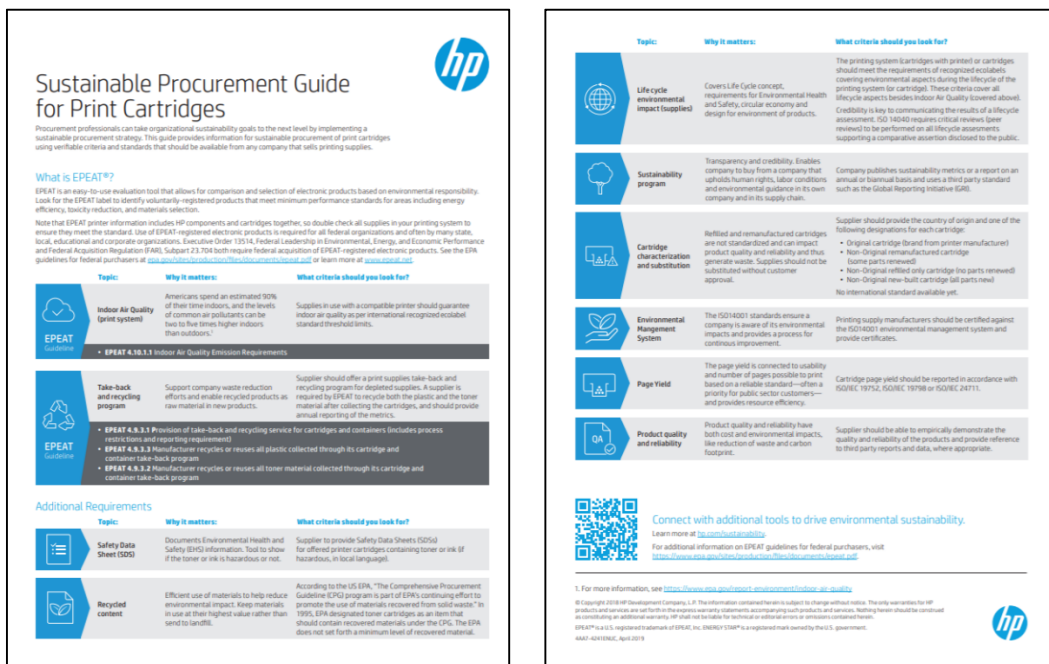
hp

Sustainable Procurement Guide for Print Cartridges

Procurement professionals can take organizational sustainability goals to the next level by implementing a sustainable procurement strategy. This guide provides information for sustainable procurement of print cartridges using verifiable criteria and standards that should be available from any company that sells printing supplies.

What is EPEAT®?

EPEAT is an easy-to-use evaluation tool that allows for comparison and selection of electronic products based on environmental responsibility. Look for the EPEAT label to identify voluntarily-registered products that meet minimum performance standards for areas including energy efficiency, toxicity reduction, and materials selection.

Note that EPEAT printer information includes HP components and cartridges together, so double check all supplies in your printing system to ensure they meet the standard. Use of EPEAT-registered electronic products is required for all federal organizations and often by many state, local, educational and corporate organizations. Executive Order 13514, Federal Leadership in Environmental, Energy, and Economic Performance and Federal Acquisition Regulation (FAR), Subpart 23.704 both require federal acquisition of EPEAT-registered electronic products. See the EPA guidelines for federal purchasers at epa.gov/sites/production/files/documents/epeat.pdf or learn more at www.epeat.net.

| Topic: | Why it matters: | What criteria should you look for? |
|---|---|---|
| Indoor Air Quality (print system) | Americans spend an estimated 90% of their time indoors, and the levels of common air pollutants can be two to five times higher indoors than outdoors.¹ | Supplies in use with a compatible printer should guarantee indoor air quality as per international recognized ecolabel standard threshold limits. |

EPEAT Guideline
• EPEAT 4.10.1.1 Indoor Air Quality Emission Requirements

| Topic: | Why it matters: | What criteria should you look for? |
|---|---|---|
| Take-back and recycling program | Support company waste reduction efforts and enable recycled products as raw material in new products. | Supplier should offer a print supplies take-back and recycling program for depleted supplies. A supplier is required by EPEAT to recycle both the plastic and the toner material after collecting the cartridges, and should provide annual reporting of the metrics. |

EPEAT Guideline
• EPEAT 4.9.3.1 Provision of take-back and recycling service for cartridges and containers (includes process restrictions and reporting requirement)
• EPEAT 4.9.3.3 Manufacturer recycles or reuses all plastic collected through its cartridge and container take-back program
• EPEAT 4.9.3.2 Manufacturer recycles or reuses all toner material collected through its cartridge and container take-back program

Additional Requirements

| Topic: | Why it matters: | What criteria should you look for? |
|---|---|---|
| Safety Data Sheet (SDS) | Documents Environmental Health and Safety (EHS) information. Tool to show if the toner or ink is hazardous or not. | Supplier to provide Safety Data Sheets (SDSs) for offered printer cartridges containing toner or ink (if hazardous, in local language). |
| Recycled content | Efficient use of materials to help reduce environmental impact. Keep materials in use at their highest value rather than send to landfill. | According to the US EPA, "The Comprehensive Procurement Guideline (CPG) program is part of EPA's continuing effort to promote the use of materials recovered from solid waste." In 1995, EPA designated toner cartridges as an item that should contain recovered materials under the CPG. The EPA does not set forth a minimum level of recovered material. |

| Topic: | Why it matters: | What criteria should you look for? |
|---|---|---|
| Life cycle environmental impact (supplies) | Covers Life Cycle concept, requirements for Environmental Health and Safety, circular economy and design for environment of products. | The printing system (cartridges with printer) or cartridges should meet the requirements of recognized ecolabels covering environmental aspects during the lifecycle of the printing system (or cartridge). These criteria cover all lifecycle aspects besides Indoor Air Quality (covered above). Credibility is key to communicating the results of a lifecycle assessment. ISO 14040 requires critical reviews (peer reviews) to be performed on all lifecycle assessments supporting a comparative assertion disclosed to the public. |
| Sustainability program | Transparency and credibility. Enables company to buy from a company that upholds human rights, labor conditions and environmental guidance in its own company and in its supply chain. | Company publishes sustainability metrics or a report on an annual or biannual basis and uses a third party standard such as the Global Reporting Initiative (GRI). |
| Cartridge characterization and substitution | Refilled and remanufactured cartridges are not standardized and can impact product quality and reliability and thus generate waste. Supplies should not be substituted without customer approval. | Supplier should provide the country of origin and one of the following designations for each cartridge: • Original cartridge (brand from printer manufacturer) • Non-Original remanufactured cartridge (some parts renewed) • Non-Original refilled only cartridge (no parts renewed) • Non-Original new-built cartridge (all parts new) No international standard available yet. |
| Environmental Mangement System | The ISO14001 standards ensure a company is aware of its environmental impacts and provides a process for continous improvement. | Printing supply manufacturers should be certified against the ISO14001 environmental management system and provide certificates. |
| Page Yield | The page yield is connected to usability and number of pages possible to print based on a reliable standard—often a priority for public sector customers—and provides resource efficiency. | Cartridge page yield should be reported in accordance with ISO/IEC 19752, ISO/IEC 19798 or ISO/IEC 24711. |
| Product quality and reliability | Product quality and reliability have both cost and environmental impacts, like reduction of waste and carbon footprint. | Supplier should be able to empirically demonstrate the quality and reliability of the products and provide reference to third party reports and data, where appropriate. |

Connect with additional tools to drive environmental sustainability.
Learn more at hp.com/sustainability.
For additional information on EPEAT guidelines for federal purchasers, visit https://www.epa.gov/sites/production/files/documents/epeat.pdf

1. For more information, see https://www.epa.gov/report-environment/indoor-air-quality

© Copyright 2018 HP Development Company, L.P. The information contained herein is subject to change without notice. The only warranties for HP products and services are set forth in the express warranty statements accompanying such products and services. Nothing herein should be construed as constituting an additional warranty. HP shall not be liable for technical or editorial errors or omissions contained herein.

EPEAT® is a U.S. registered trademark of EPEAT, Inc. ENERGY STAR® is a registered mark owned by the U.S. government.

4AA7-4241ENUC, April 2019

hp